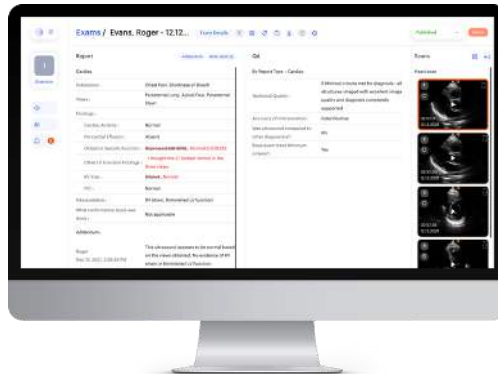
Exams / Evans, Roger - 12.12...

Exam Details

Published

Report

Cardiac

Indications: Chest Pain, Shortness of Breath

Views: Parasternal Long, Apical Four, Parasternal Short

Findings:

Cardiac Activity: Normal

Pericardial Effusion: Absent

Global LV Systolic Function: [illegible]

RV Size: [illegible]

IVC: Normal

Interpretation: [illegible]

Addendum

Roger

Dec 15, 2021, 2:30:00 PM

QA

Ex Neuro Two - Cardiac

Technical Quality: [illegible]

Accuracy of Interpretation: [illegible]

Was ultrasound tested: Yes

Exams

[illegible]